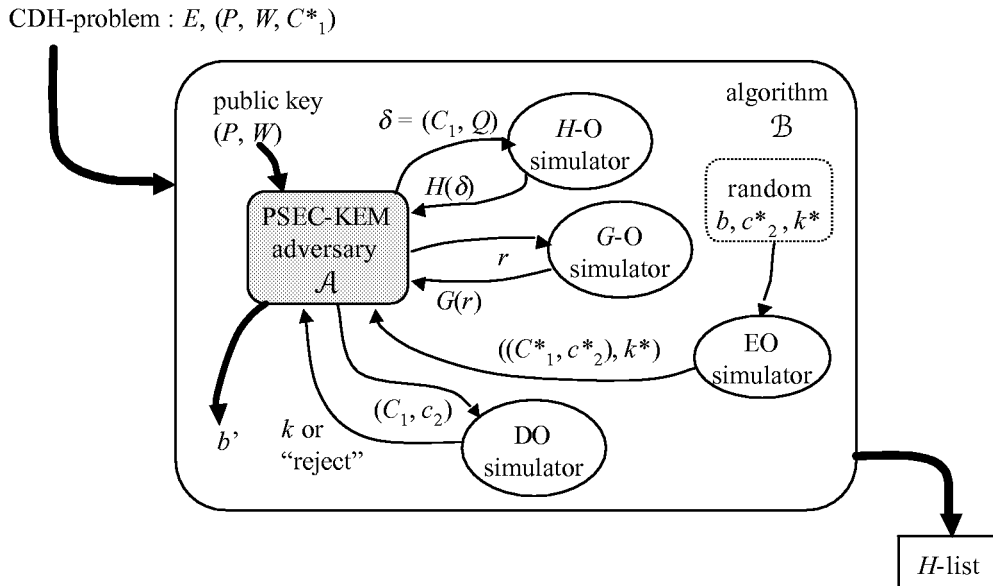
CDH-problem : $E$, $(P, W, C^*_1)$

public key $(P, W)$

algorithm $\mathcal{B}$

$\delta = (C_1, Q)$

$H$-O simulator

$H(\delta)$

PSEC-KEM adversary $\mathcal{A}$

random $b, c^*_2, k^*$

$r$

$G$-O simulator

$G(r)$

$((C^*_1, c^*_2), k^*)$

EO simulator

$b'$

$(C_1, c_2)$

$k$ or "reject"

DO simulator

$H$-list